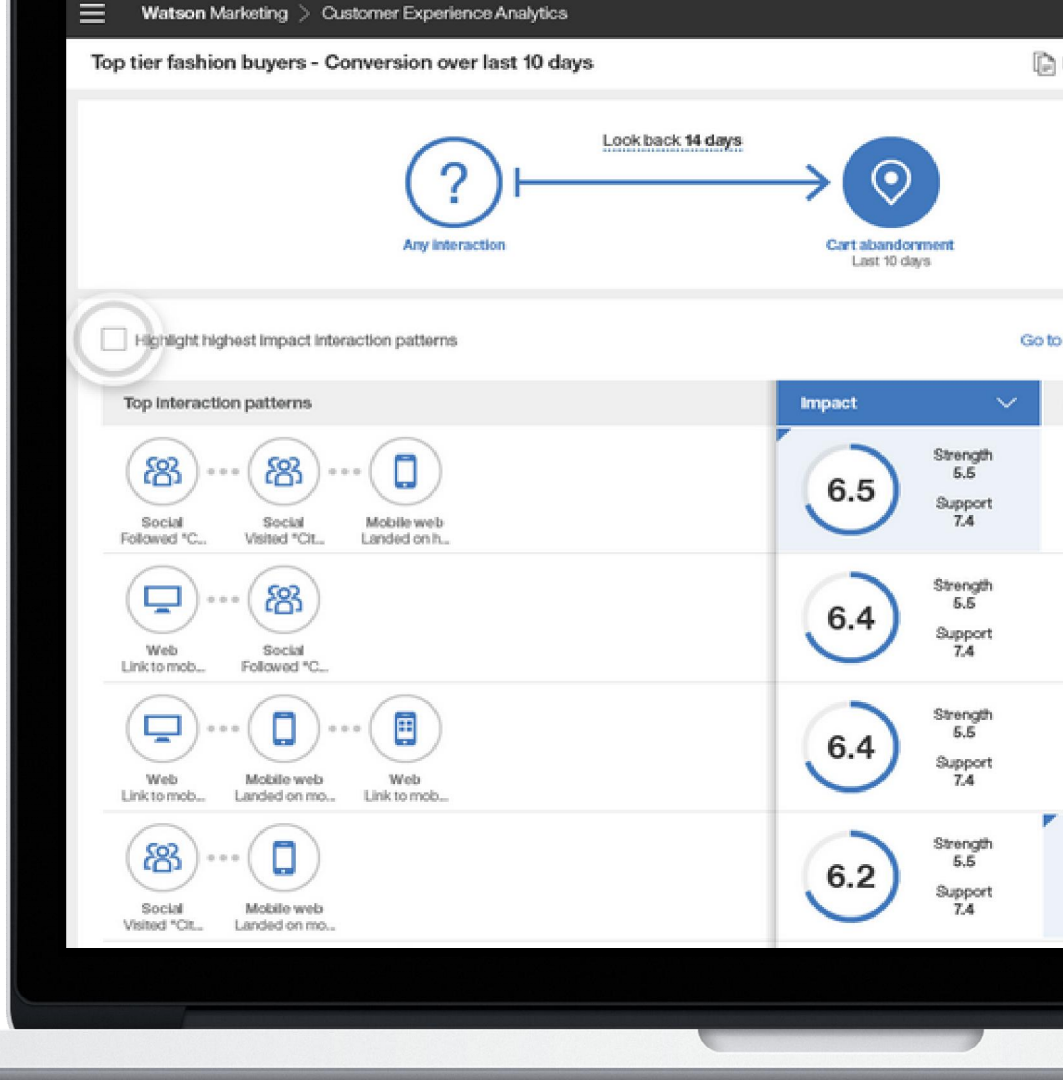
Watson Marketing > Customer Experience Analytics

Top tier fashion buyers - Conversion over last 10 days

Look back 14 days

?

Any interaction

Cart abandonment
Last 10 days

Highlight highest impact interaction patterns

Go to

Top interaction patterns

Impact

Social
Followed "C...

Social
Visited "Cit...

Mobile web
Landed on h...

6.5

Strength
5.5

Support
7.4

Web
Link to mob...

Social
Followed "C...

6.4

Strength
5.5

Support
7.4

Web
Link to mob...

Mobile web
Landed on mo...

Web
Link to mob...

6.4

Strength
5.5

Support
7.4

Social
Visited "Cit...

Mobile web
Landed on mo...

6.2

Strength
5.5

Support
7.4